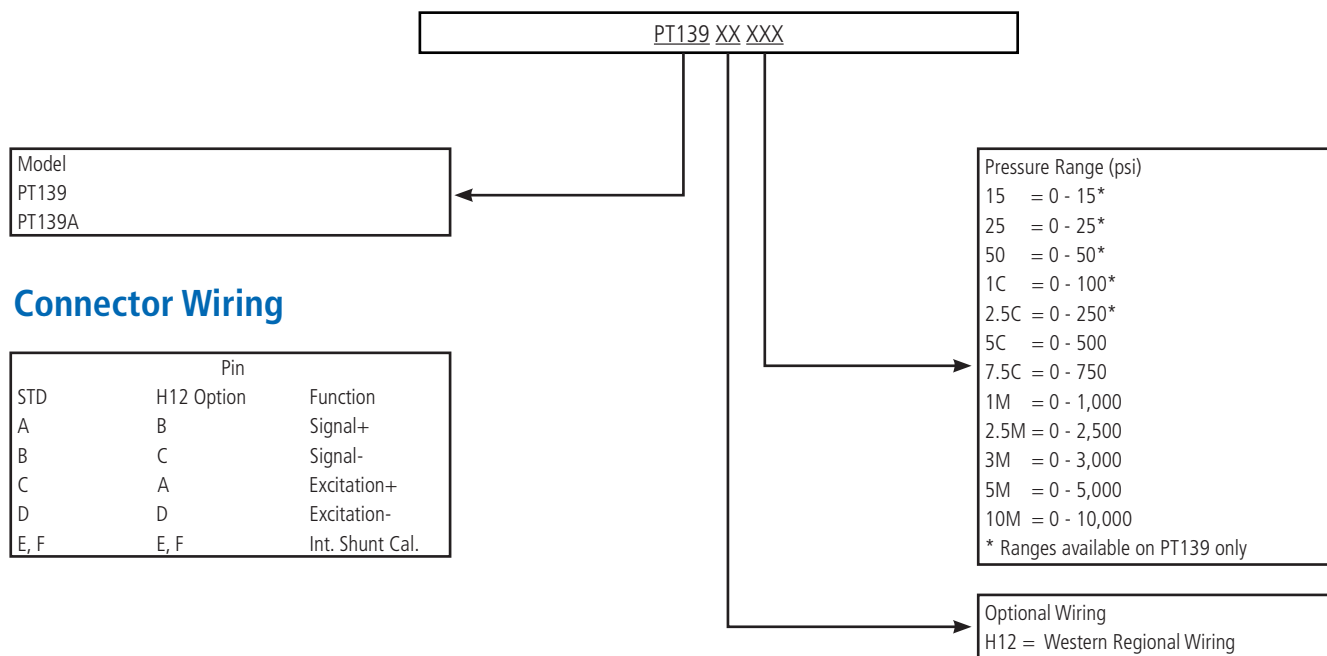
PT139 XX XXX

Model
PT139
PT139A

Connector Wiring

| Pin | | |
|---|---|---|
| STD | H12 Option | Function |
| A | B | Signal+ |
| B | C | Signal- |
| C | A | Excitation+ |
| D | D | Excitation- |
| E, F | E, F | Int. Shunt Cal. |

Pressure Range (psi)
15 = 0 - 15*
25 = 0 - 25*
50 = 0 - 50*
1C = 0 - 100*
2.5C = 0 - 250*
5C = 0 - 500
7.5C = 0 - 750
1M = 0 - 1,000
2.5M = 0 - 2,500
3M = 0 - 3,000
5M = 0 - 5,000
10M = 0 - 10,000
* Ranges available on PT139 only

Optional Wiring
H12 = Western Regional Wiring